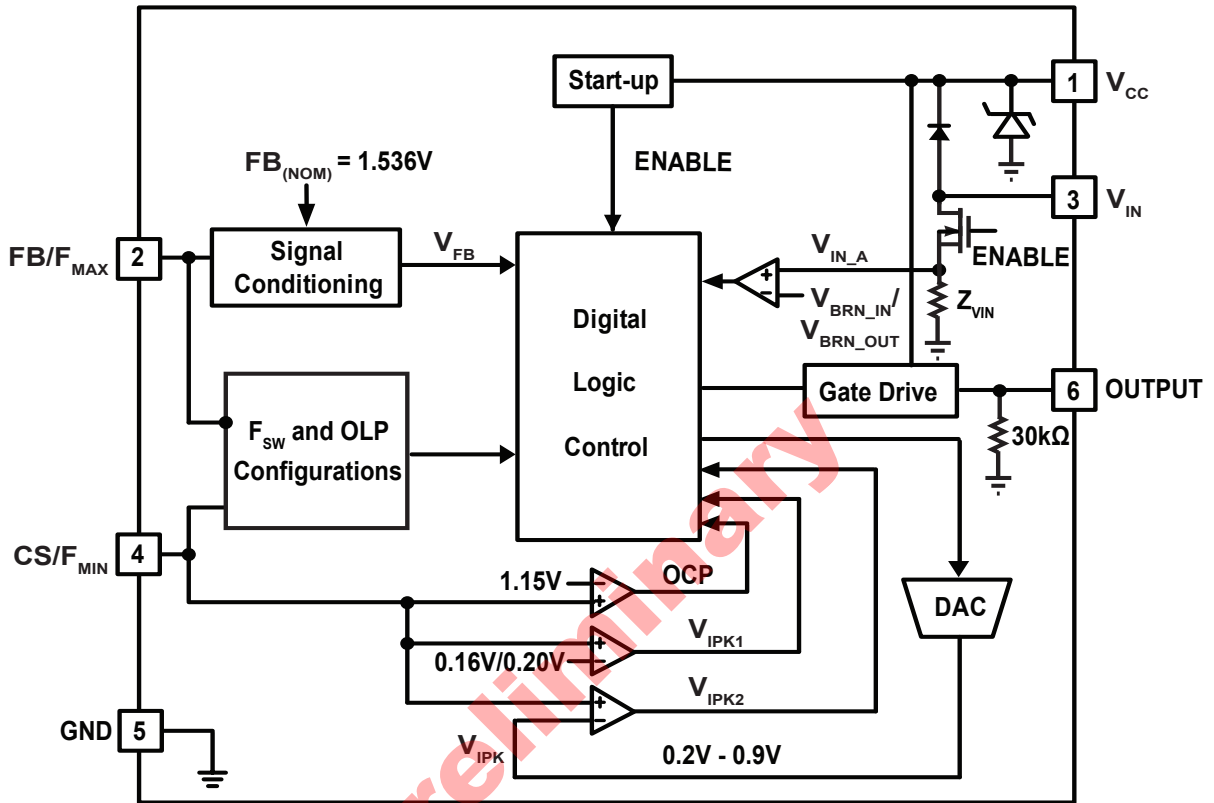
Start-up

1 $V_{CC}$

$FB_{(NOM)}$ = 1.536V

ENABLE

3 $V_{IN}$

FB/$F_{MAX}$ 2

Signal Conditioning

$V_{FB}$

$V_{IN\_A}$

ENABLE

$V_{BRN\_IN}$/ $V_{BRN\_OUT}$

$Z_{VIN}$

Digital Logic Control

Gate Drive

6 OUTPUT

$F_{SW}$ and OLP Configurations

30kΩ

CS/$F_{MIN}$ 4

1.15V

OCP

DAC

$V_{IPK1}$

0.16V/0.20V

$V_{IPK2}$

GND 5

$V_{IPK}$

0.2V - 0.9V

Preliminary